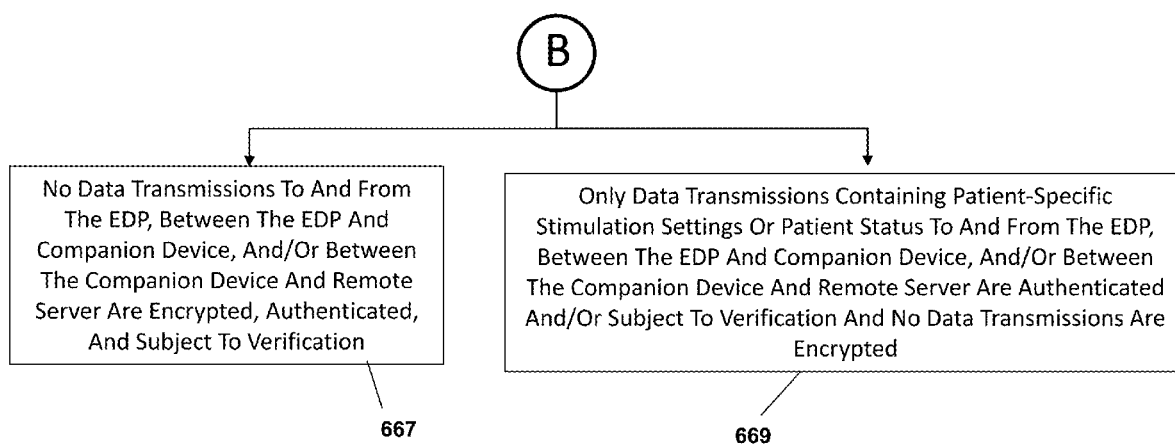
B

No Data Transmissions To And From The EDP, Between The EDP And Companion Device, And/Or Between The Companion Device And Remote Server Are Encrypted, Authenticated, And Subject To Verification

667

Only Data Transmissions Containing Patient-Specific Stimulation Settings Or Patient Status To And From The EDP, Between The EDP And Companion Device, And/Or Between The Companion Device And Remote Server Are Authenticated And/Or Subject To Verification And No Data Transmissions Are Encrypted

669